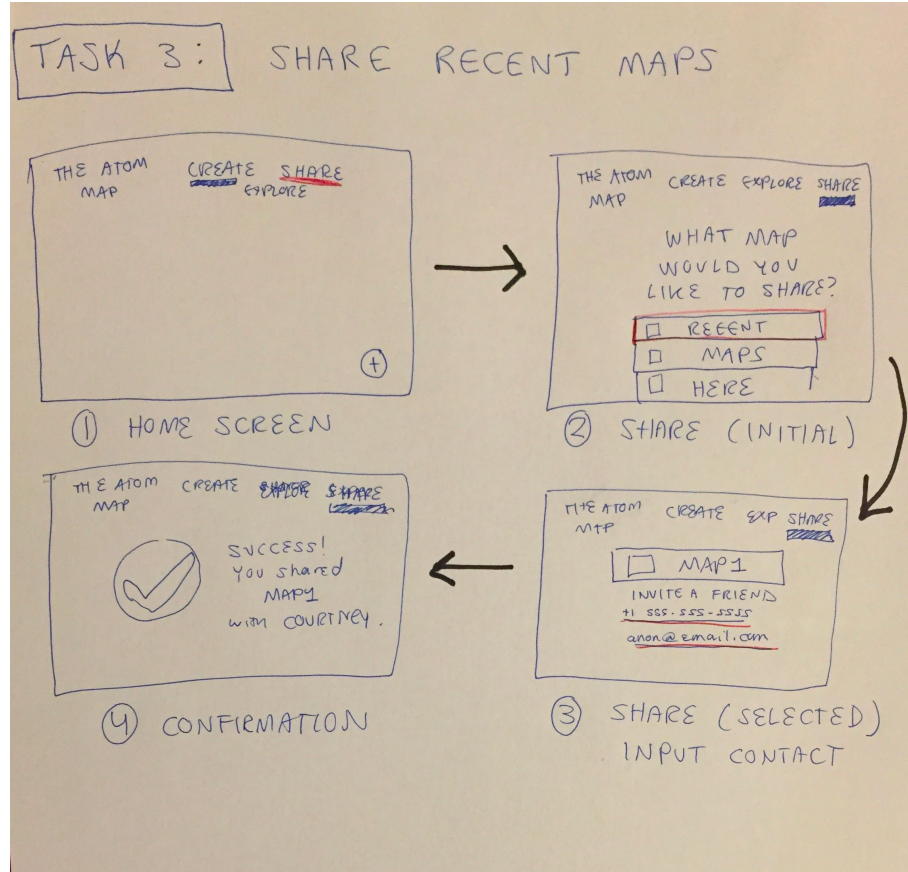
TASK 3: SHARE RECENT MAPS

THE ATOM MAP CREATE SHARE EXPLORE

+

① HOME SCREEN

THE ATOM MAP CREATE EXPLORE SHARE

WHAT MAP WOULD YOU LIKE TO SHARE?

☐ RECENT
☐ MAPS
☐ HERE

② SHARE (INITIAL)

THE ATOM MAP CREATE EXP SHARE

☐ MAP1

INVITE A FRIEND
+1 555-555-5555
anon@email.com

③ SHARE (SELECTED) INPUT CONTACT

THE ATOM MAP CREATE EXPLOR SHARE

SUCCESS! You shared MAP1 with COURTNEY.

④ CONFIRMATION